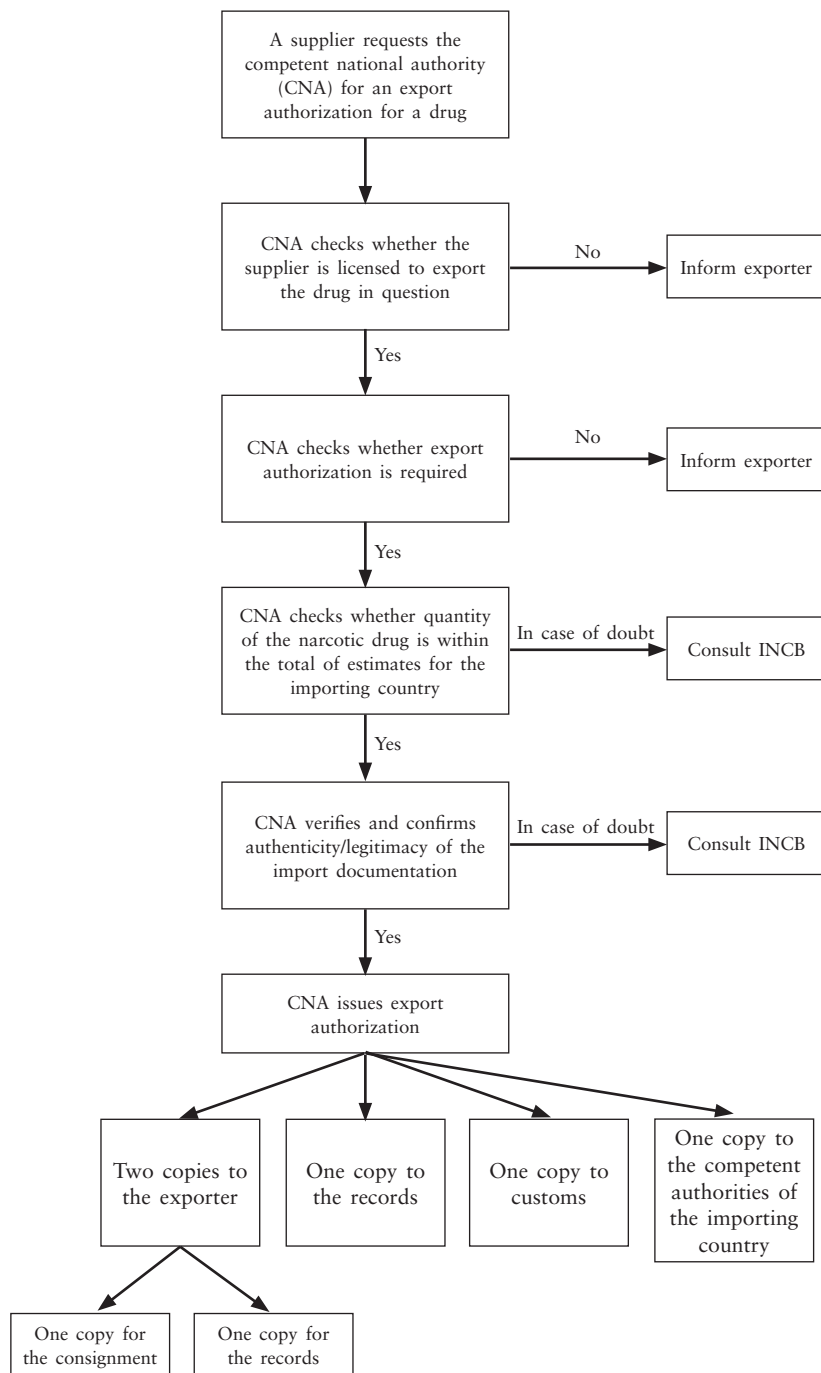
A supplier requests the competent national authority (CNA) for an export authorization for a drug

CNA checks whether the supplier is licensed to export the drug in question

No

Inform exporter

Yes

CNA checks whether export authorization is required

No

Inform exporter

Yes

CNA checks whether quantity of the narcotic drug is within the total of estimates for the importing country

In case of doubt

Consult INCB

Yes

CNA verifies and confirms authenticity/legitimacy of the import documentation

In case of doubt

Consult INCB

Yes

CNA issues export authorization

Two copies to the exporter

One copy to the records

One copy to customs

One copy to the competent authorities of the importing country

One copy for the consignment

One copy for the records